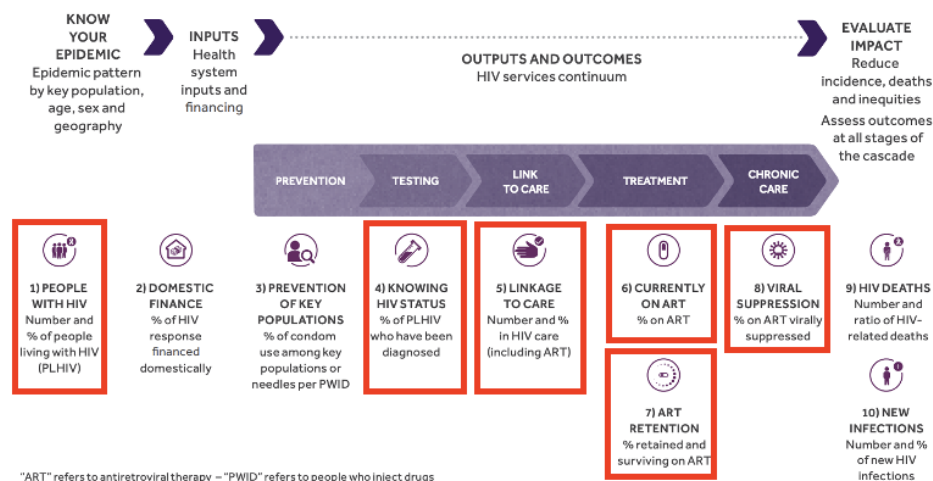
KNOW YOUR EPIDEMIC
Epidemic pattern by key population, age, sex and geography

INPUTS
Health system inputs and financing

OUTPUTS AND OUTCOMES
HIV services continuum

EVALUATE IMPACT
Reduce incidence, deaths and inequities
Assess outcomes at all stages of the cascade

PREVENTION
TESTING
LINK TO CARE
TREATMENT
CHRONIC CARE

1) PEOPLE WITH HIV
Number and % of people living with HIV (PLHIV)

2) DOMESTIC FINANCE
% of HIV response financed domestically

3) PREVENTION OF KEY POPULATIONS
% of condom use among key populations or needles per PWID

4) KNOWING HIV STATUS
% of PLHIV who have been diagnosed

5) LINKAGE TO CARE
Number and % in HIV care (including ART)

6) CURRENTLY ON ART
% on ART

7) ART RETENTION
% retained and surviving on ART

8) VIRAL SUPPRESSION
% on ART virally suppressed

9) HIV DEATHS
Number and ratio of HIV-related deaths

10) NEW INFECTIONS
Number and % of new HIV infections

"ART" refers to antiretroviral therapy – "PWID" refers to people who inject drugs